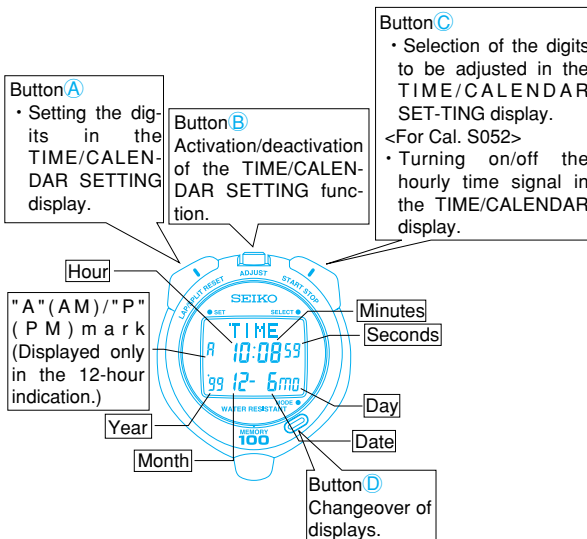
Button Ⓒ
・Selection of the digits to be adjusted in the TIME/CALENDAR SET-TING display.
<For Cal. S052>
・Turning on/off the hourly time signal in the TIME/CALENDAR display.

Button Ⓐ
・Setting the digits in the TIME/CALENDAR SETTING display.

Button Ⓑ
Activation/deactivation of the TIME/CALENDAR SETTING function.

ADJUST
LAP/SPLIT RESET
START STOP
SEIKO
SET
SELECT
TIME
A
10:08 59
'99 12- 6MO
WATER RESISTANT
MODE
MEMORY
100

Hour
Minutes
Seconds
"A"(AM)/"P"(PM) mark (Displayed only in the 12-hour indication.)
Year
Day
Date
Month

Button Ⓓ
Changeover of displays.